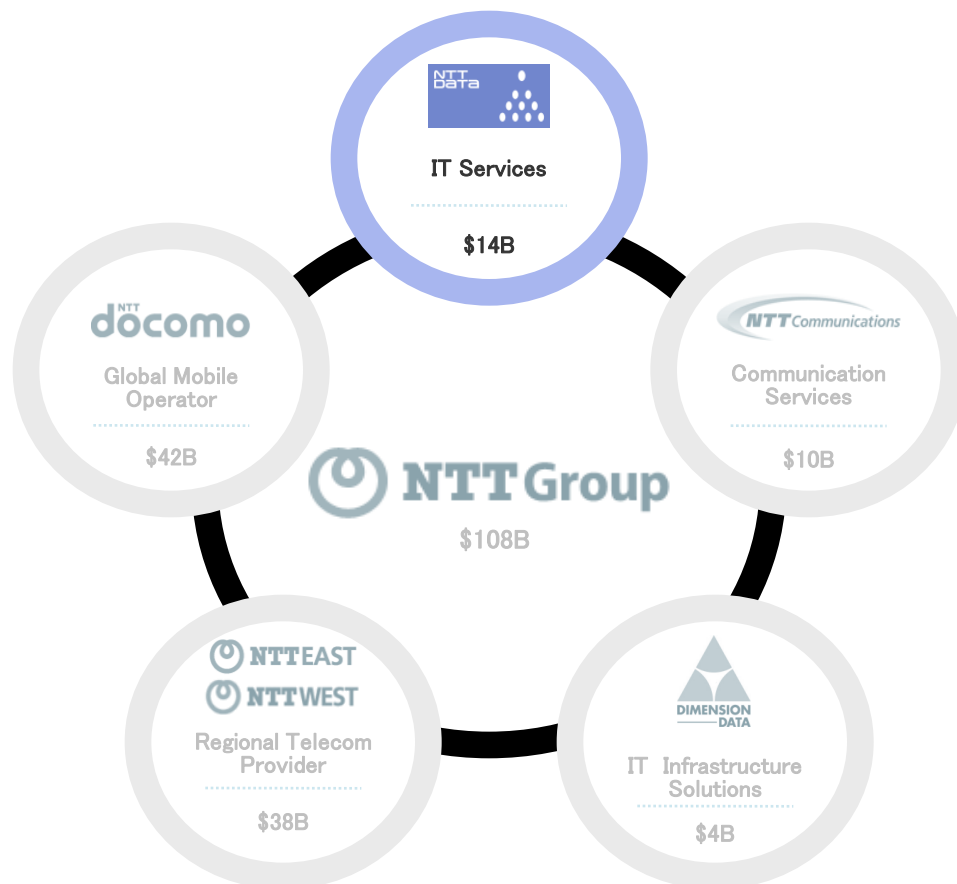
NTT DATA

IT Services

$14B

NTT docomo

Global Mobile Operator

$42B

NTT Communications

Communication Services

$10B

NTT Group

$108B

NTT EAST

NTT WEST

Regional Telecom Provider

$38B

DIMENSION DATA

IT Infrastructure Solutions

$4B